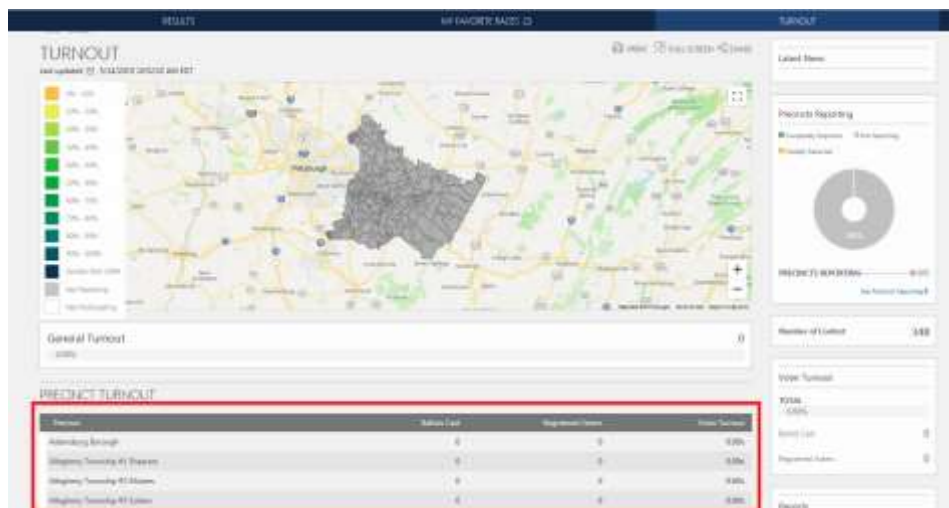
RESULTS MY FAVORITE RACES TURNOUT

TURNOUT

Last updated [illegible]

PRINT FULL SCREEN SHARE

Latest News

Precincts Reporting

PRECINCTS REPORTING

See Precinct Reporting

General Turnout

0.00%

0

Number of Contest

PRECINCT TURNOUT

| Precinct | Ballots Cast | Registered Voters | Voter Turnout |
|---|---|---|---|
| Adamsburg Borough | 0 | 0 | 0.00% |
| Allegheny Township #1 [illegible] | 0 | 0 | 0.00% |
| Allegheny Township #2 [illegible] | 0 | 0 | 0.00% |
| Allegheny Township #3 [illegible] | 0 | 0 | 0.00% |

Voter Turnout

TOTAL

0.00%

Ballots Cast 0

Registered Voters 0